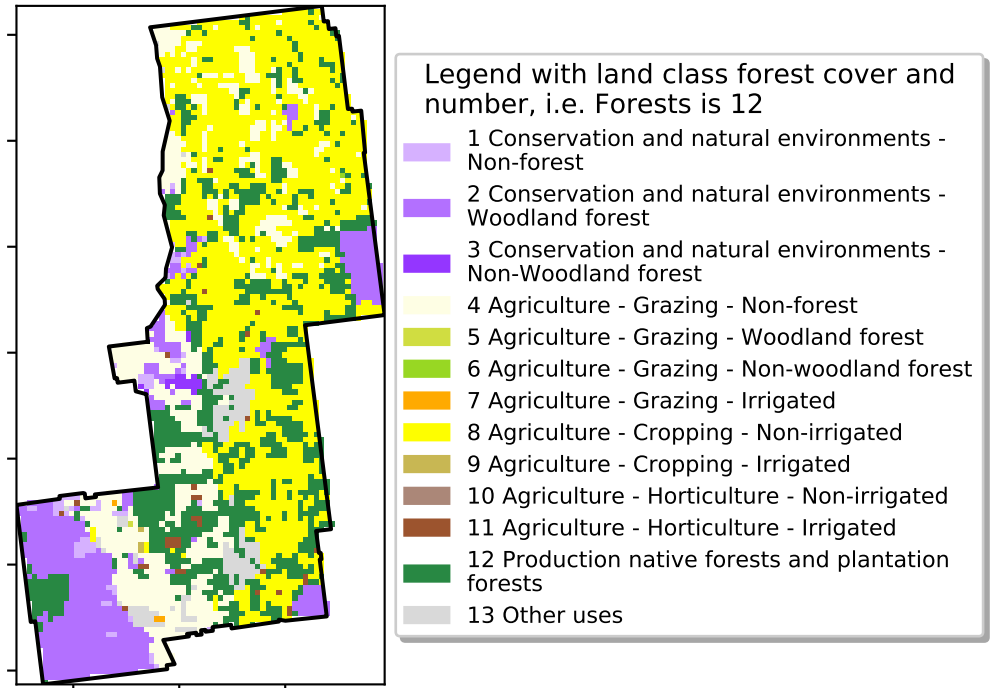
Legend with land class forest cover and number, i.e. Forests is 12

1 Conservation and natural environments - Non-forest
2 Conservation and natural environments - Woodland forest
3 Conservation and natural environments - Non-Woodland forest
4 Agriculture - Grazing - Non-forest
5 Agriculture - Grazing - Woodland forest
6 Agriculture - Grazing - Non-woodland forest
7 Agriculture - Grazing - Irrigated
8 Agriculture - Cropping - Non-irrigated
9 Agriculture - Cropping - Irrigated
10 Agriculture - Horticulture - Non-irrigated
11 Agriculture - Horticulture - Irrigated
12 Production native forests and plantation forests
13 Other uses